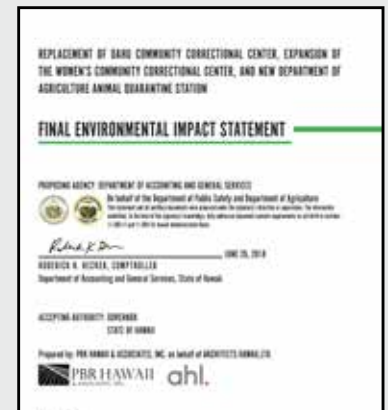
REPLACEMENT OF OAHU COMMUNITY CORRECTIONAL CENTER, EXPANSION OF THE WOMEN'S COMMUNITY CORRECTIONAL CENTER, AND NEW DEPARTMENT OF AGRICULTURE ANIMAL QUARANTINE STATION

FINAL ENVIRONMENTAL IMPACT STATEMENT

PROPOSING AGENCY: DEPARTMENT OF ACCOUNTING AND GENERAL SERVICES

On behalf of the Department of Public Safety and Department of Agriculture

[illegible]

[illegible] JUNE 25, 2018

RODERICK K. BECKER, COMPTROLLER
Department of Accounting and General Services, State of Hawaii

ACCEPTING AUTHORITY: GOVERNOR
STATE OF HAWAII

Prepared by: PBR HAWAII & ASSOCIATES, INC. on behalf of ARCHITECTS HAWAII LTD.

PBR HAWAII & ASSOCIATES, INC.

ahl.